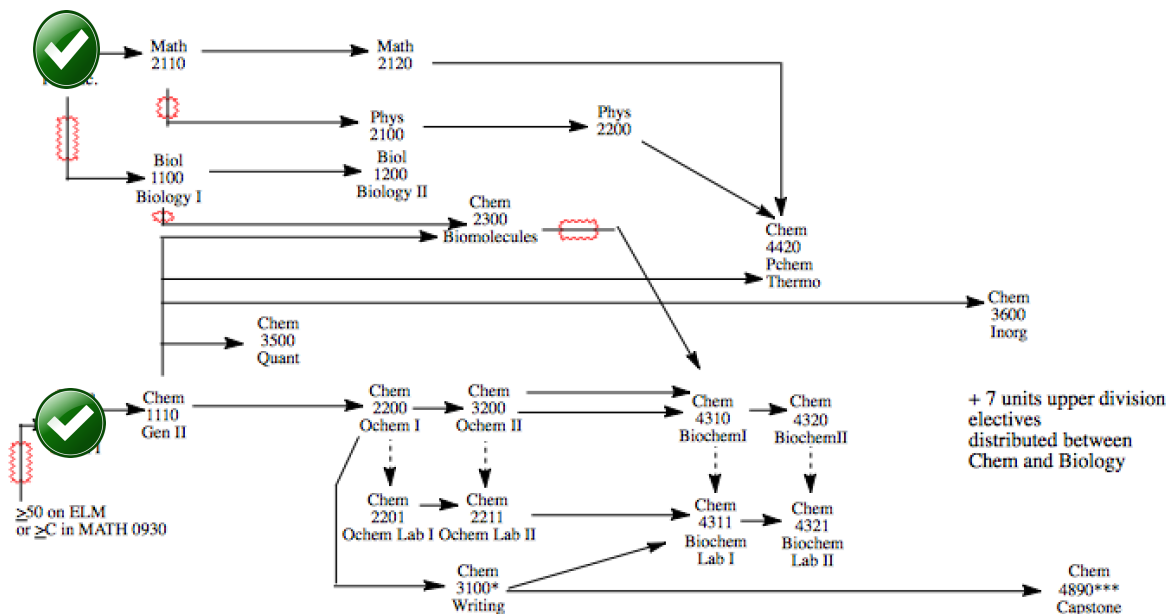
Math 2110

Math 2120

Phys 2100

Phys 2200

Biol 1100 Biology I

Biol 1200 Biology II

Chem 2300 Biomolecules

Chem 4420 Pchem Thermo

Chem 3600 Inorg

Chem 3500 Quant

Chem 1110 Gen II

Chem 2200 Ochem I

Chem 3200 Ochem II

Chem 4310 BiochemI

Chem 4320 BiochemII

+ 7 units upper division electives distributed between Chem and Biology

Chem 2201 Ochem Lab I

Chem 2211 Ochem Lab II

Chem 4311 Biochem Lab I

Chem 4321 Biochem Lab II

$\geq$50 on ELM or $\geq$C in MATH 0930

Chem 3100* Writing

Chem 4890*** Capstone